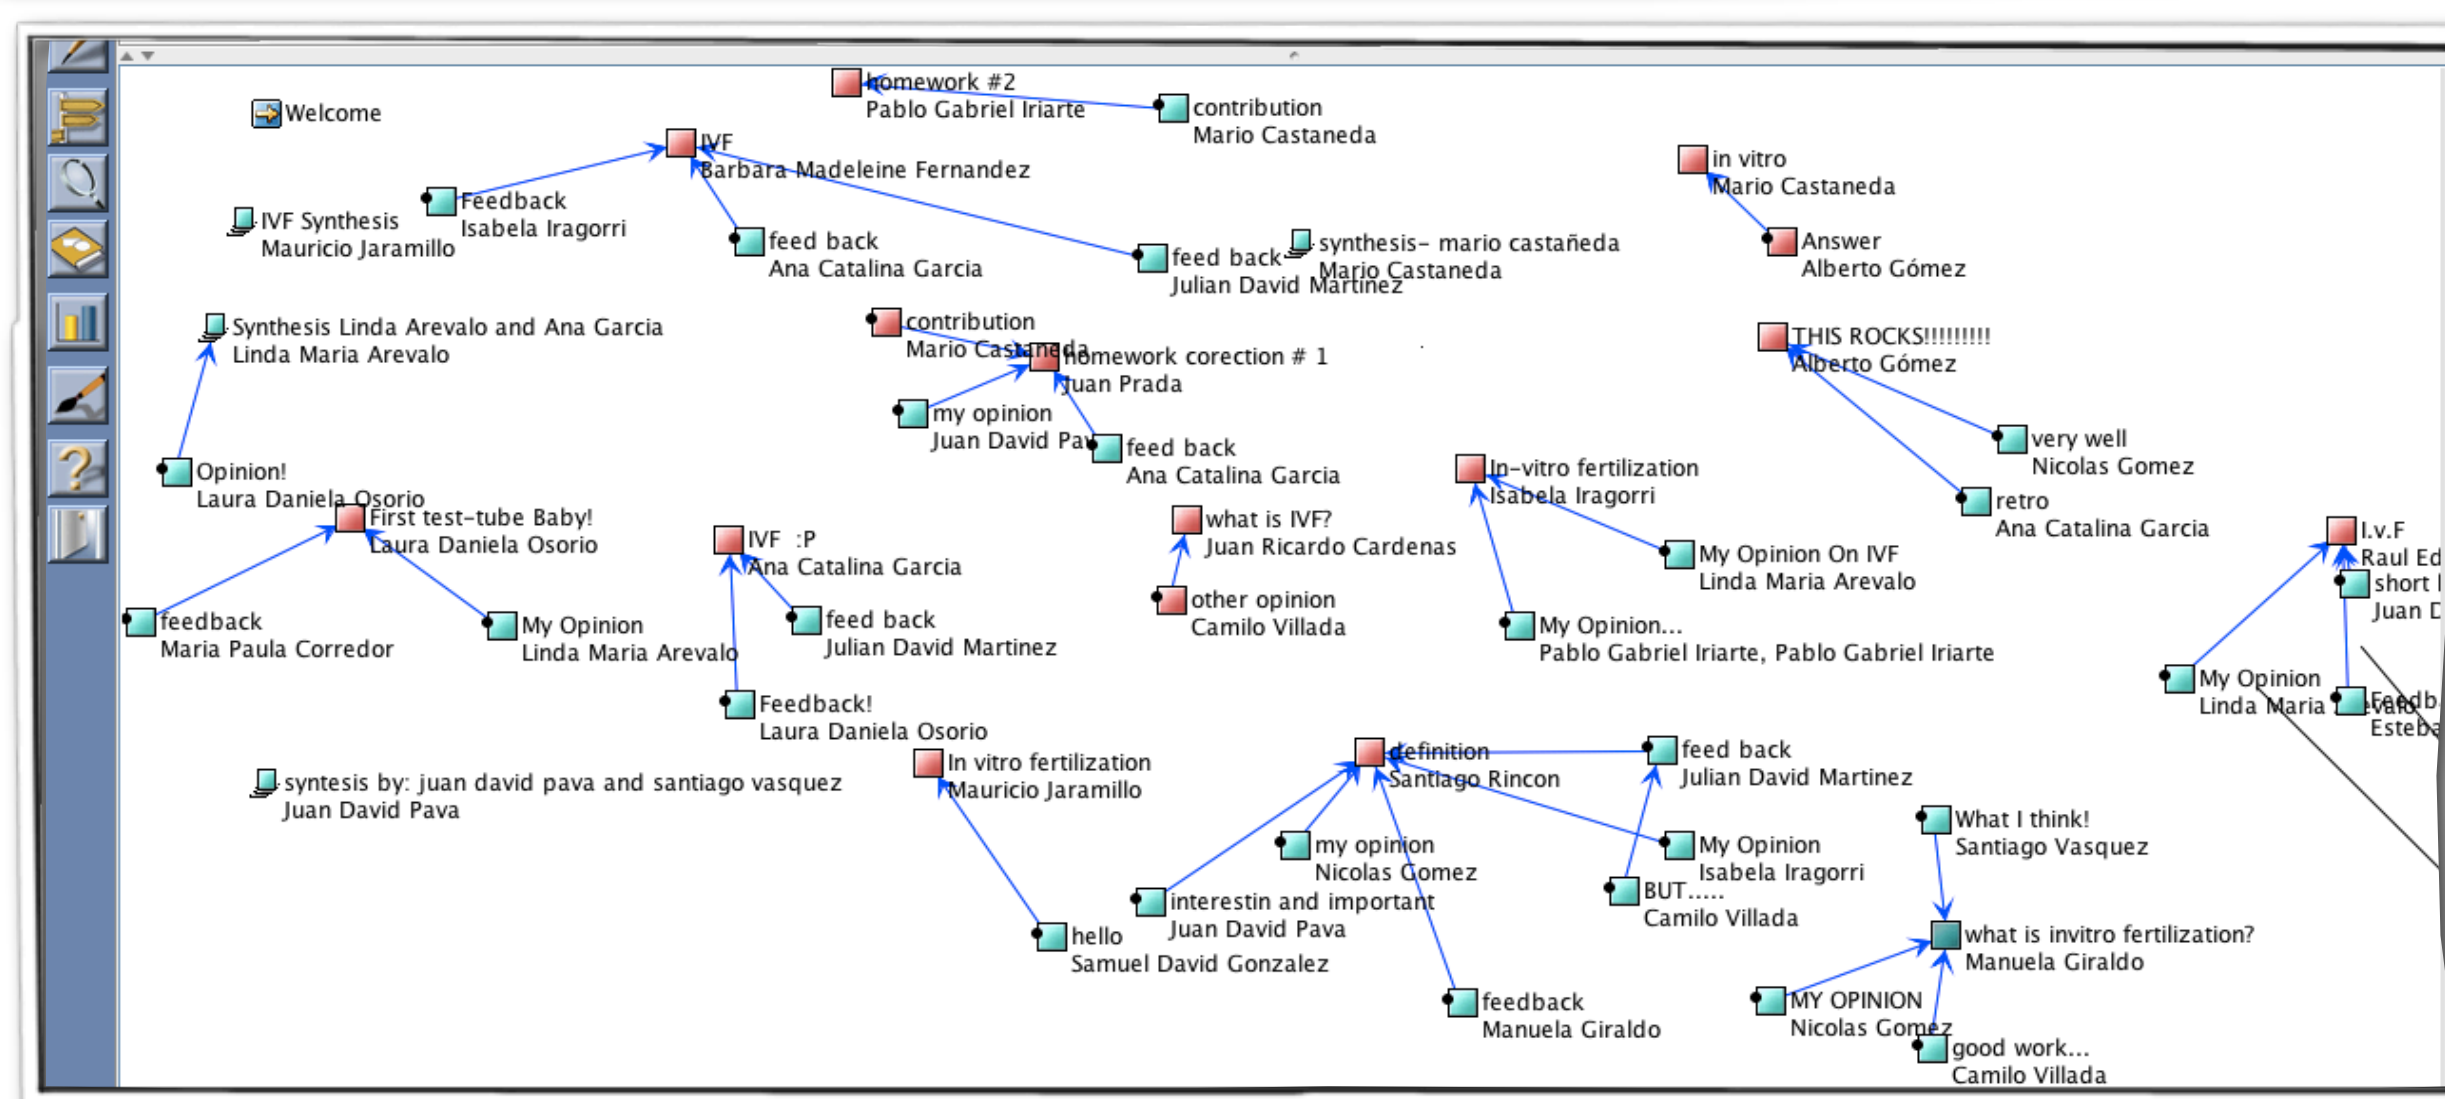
homework #2
Pablo Gabriel Iriarte

contribution
Mario Castaneda

Welcome

IVF
Barbara Madeleine Fernandez

Feedback
Isabela Iragorri

IVF Synthesis
Mauricio Jaramillo

feed back
Ana Catalina Garcia

feed back
Julian David Martinez

synthesis- mario castañeda
Mario Castaneda

in vitro
Mario Castaneda

Answer
Alberto Gómez

Synthesis Linda Arevalo and Ana Garcia
Linda Maria Arevalo

contribution
Mario Castaneda

homework corection # 1
Juan Prada

my opinion
Juan David Pava

feed back
Ana Catalina Garcia

THIS ROCKS!!!!!!!!!
Alberto Gómez

very well
Nicolas Gomez

retro
Ana Catalina Garcia

Opinion!
Laura Daniela Osorio

First test-tube Baby!
Laura Daniela Osorio

feedback
Maria Paula Corredor

My Opinion
Linda Maria Arevalo

IVF :P
Ana Catalina Garcia

feed back
Julian David Martinez

Feedback!
Laura Daniela Osorio

what is IVF?
Juan Ricardo Cardenas

other opinion
Camilo Villada

In-vitro fertilization
Isabela Iragorri

My Opinion On IVF
Linda Maria Arevalo

My Opinion...
Pablo Gabriel Iriarte, Pablo Gabriel Iriarte

I.v.F
Raul Ed

short I
Juan D

My Opinion
Linda Maria Arevalo

Feedb
Esteba

syntesis by: juan david pava and santiago vasquez
Juan David Pava

In vitro fertilization
Mauricio Jaramillo

hello
Samuel David Gonzalez

definition
Santiago Rincon

feed back
Julian David Martinez

my opinion
Nicolas Gomez

interestin and important
Juan David Pava

My Opinion
Isabela Iragorri

BUT.....
Camilo Villada

feedback
Manuela Giraldo

What I think!
Santiago Vasquez

what is invitro fertilization?
Manuela Giraldo

MY OPINION
Nicolas Gomez

good work...
Camilo Villada